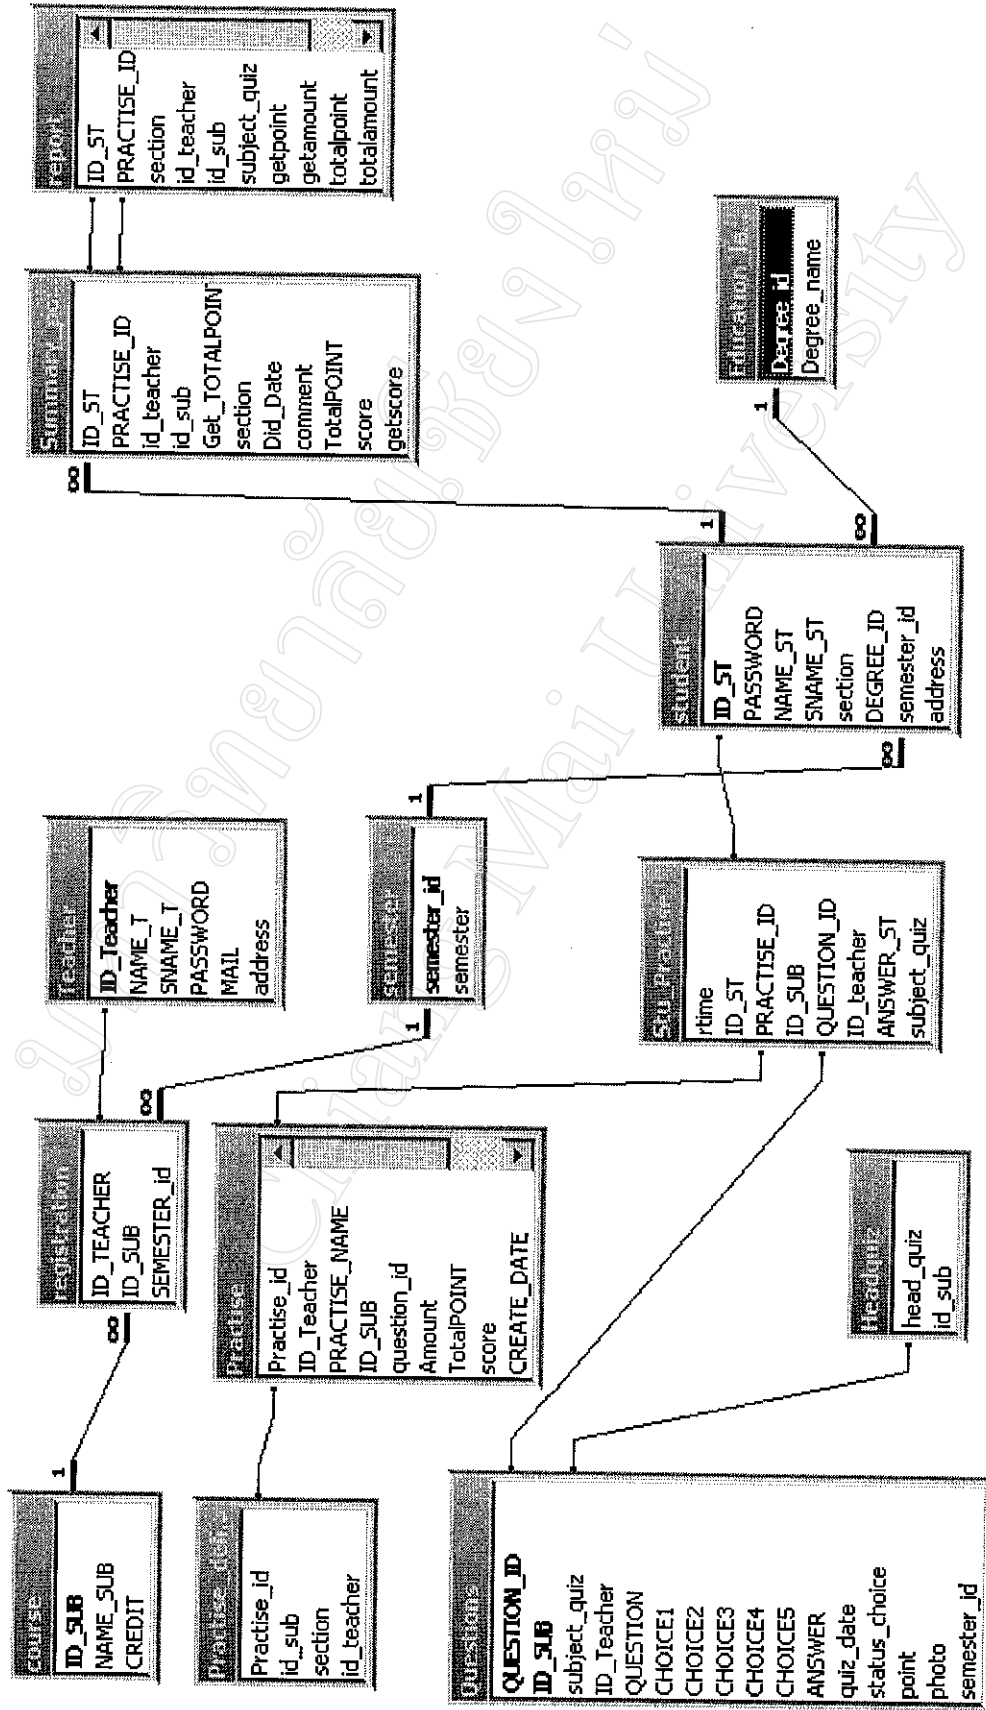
report
ID_ST
PRACTISE_ID
section
id_teacher
id_sub
subject_quiz
getpoint
getamount
totalpoint
totalamount

Summary
ID_ST
PRACTISE_ID
id_teacher
id_sub
Get_TOTALPOINT
section
Did_Date
comment
TotalPOINT
score
getscore

Education
Degree_id
Degree_name

student
ID_ST
PASSWORD
NAME_ST
SNAME_ST
section
DEGREE_ID
semester_id
address

Teacher
ID_Teacher
NAME_T
SNAME_T
PASSWORD
MAIL
address

Semester
semester_id
semester

Stu_Practise
rtime
ID_ST
PRACTISE_ID
ID_SUB
QUESTION_ID
ID_teacher
ANSWER_ST
subject_quiz

registration
ID_TEACHER
ID_SUB
SEMESTER_id

Practise
Practise_id
ID_Teacher
PRACTISE_NAME
ID_SUB
question_id
Amount
TotalPOINT
score
CREATE_DATE

Headquiz
head_quiz
id_sub

course
ID_SUB
NAME_SUB
CREDIT

Practise_detail
Practise_id
id_sub
section
id_teacher

Questions
QUESTION_ID
ID_SUB
subject_quiz
ID_Teacher
QUESTION
CHOICE1
CHOICE2
CHOICE3
CHOICE4
CHOICE5
ANSWER
quiz_date
status_choice
point
photo
semester_id

1
∞
1
∞
1
∞
1
∞
1
∞
1
∞